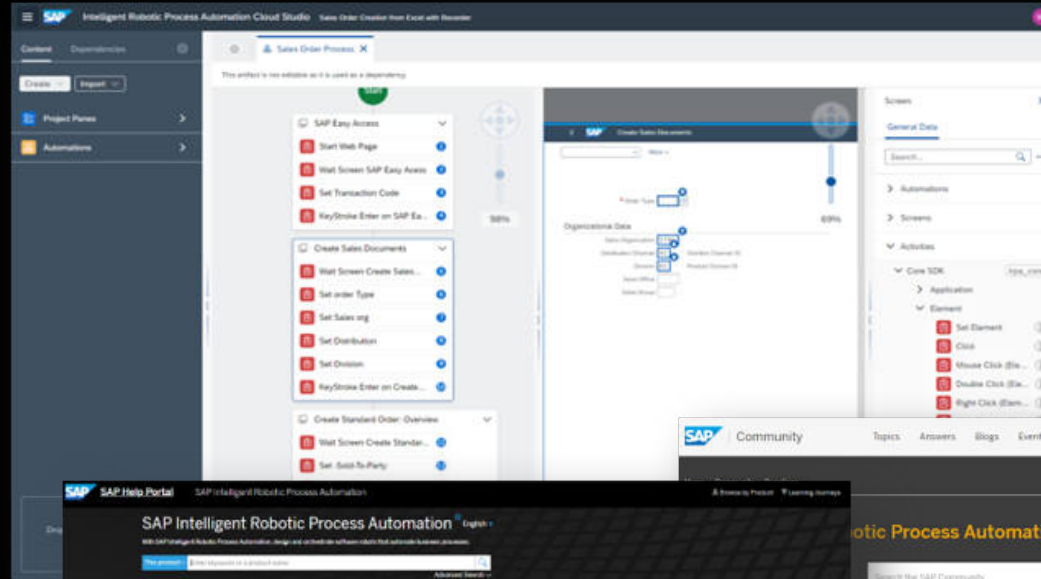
SAP Intelligent Robotic Process Automation Cloud Studio Sales Order Creation from Excel with Recorder

Content Dependencies

Create Import

Project Panes

Automations

Sales Order Process

This artifact is not editable as it is used as a dependency.

Start

SAP Easy Access

Start Web Page

Wait Screen SAP Easy Acess

Set Transaction Code

KeyStroke Enter on SAP Ea...

Create Sales Documents

Wait Screen Create Sales...

Set order Type

Set Sales org

Set Distribution

Set Division

KeyStroke Enter on Create...

Create Standard Order: Overview

Wait Screen Create Standar...

Set Sold-To-Party

98%

Create Sales Documents

Order Type

Organizational Data

69%

Screen

General Data

Search...

Automations

Screens

Activities

Core SDK

Application

Element

Set Element

Click

Mouse Click (Ele...

Double Click (Ele...

Right Click (Elem...

SAP Community

Topics Answers Blogs Event

otic Process Automat

SAP Help Portal SAP Intelligent Robotic Process Automation

SAP Intelligent Robotic Process Automation English

This product

Advanced Search